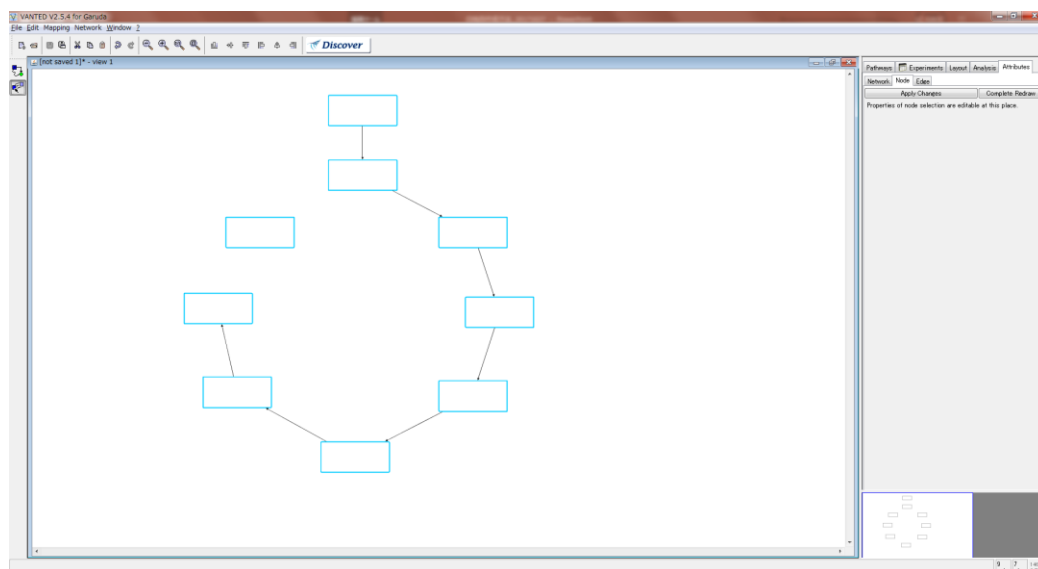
VANTED V2.5.4 for Garuda

File Edit Mapping Network Window ?

Discover

[not saved 1]* - view 1

Pathways Experiments Layout Analysis Attributes

Network Node Edge

Apply Changes Complete Redraw

Properties of node selection are editable at this place.

9 7